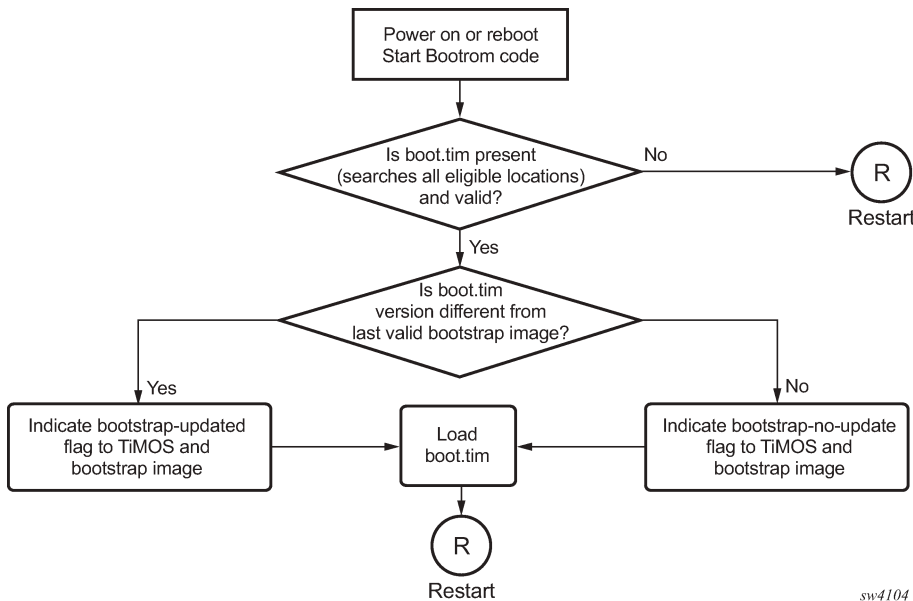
Power on or reboot
Start Bootrom code

Is boot.tim present
(searches all eligible locations)
and valid?

No

R
Restart

Yes

Is boot.tim
version different from
last valid bootstrap image?

Yes

No

Indicate bootstrap-updated
flag to TiMOS and
bootstrap image

Load
boot.tim

Indicate bootstrap-no-update
flag to TiMOS and
bootstrap image

R
Restart

sw4104